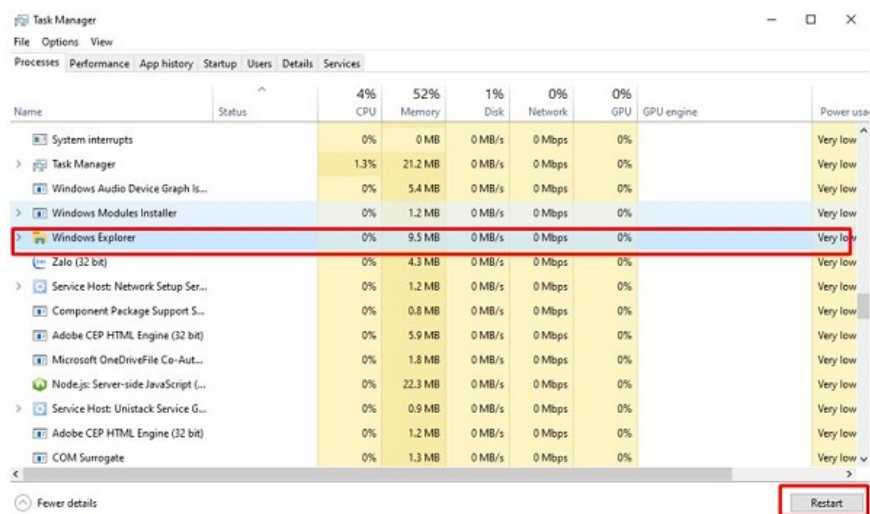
Task Manager
File Options View
Processes Performance App history Startup Users Details Services

| Name | Status | 4% CPU | 52% Memory | 1% Disk | 0% Network | 0% GPU | GPU engine | Power usa |
|---|---|---|---|---|---|---|---|---|
| System interrupts | | 0% | 0 MB | 0 MB/s | 0 Mbps | 0% | | Very low |
| Task Manager | | 1.3% | 21.2 MB | 0 MB/s | 0 Mbps | 0% | | Very low |
| Windows Audio Device Graph Is... | | 0% | 5.4 MB | 0 MB/s | 0 Mbps | 0% | | Very low |
| Windows Modules Installer | | 0% | 1.2 MB | 0 MB/s | 0 Mbps | 0% | | Very low |
| Windows Explorer | | 0% | 9.5 MB | 0 MB/s | 0 Mbps | 0% | | Very low |
| Zalo (32 bit) | | 0% | 4.3 MB | 0 MB/s | 0 Mbps | 0% | | Very low |
| Service Host: Network Setup Ser... | | 0% | 1.2 MB | 0 MB/s | 0 Mbps | 0% | | Very low |
| Component Package Support S... | | 0% | 0.8 MB | 0 MB/s | 0 Mbps | 0% | | Very low |
| Adobe CEP HTML Engine (32 bit) | | 0% | 5.9 MB | 0 MB/s | 0 Mbps | 0% | | Very low |
| Microsoft OneDriveFile Co-Aut... | | 0% | 1.8 MB | 0 MB/s | 0 Mbps | 0% | | Very low |
| Node.js: Server-side JavaScript (... | | 0% | 22.3 MB | 0 MB/s | 0 Mbps | 0% | | Very low |
| Service Host: Unistack Service G... | | 0% | 0.9 MB | 0 MB/s | 0 Mbps | 0% | | Very low |
| Adobe CEP HTML Engine (32 bit) | | 0% | 1.2 MB | 0 MB/s | 0 Mbps | 0% | | Very low |
| COM Surrogate | | 0% | 1.3 MB | 0 MB/s | 0 Mbps | 0% | | Very low |

Fewer details
Restart